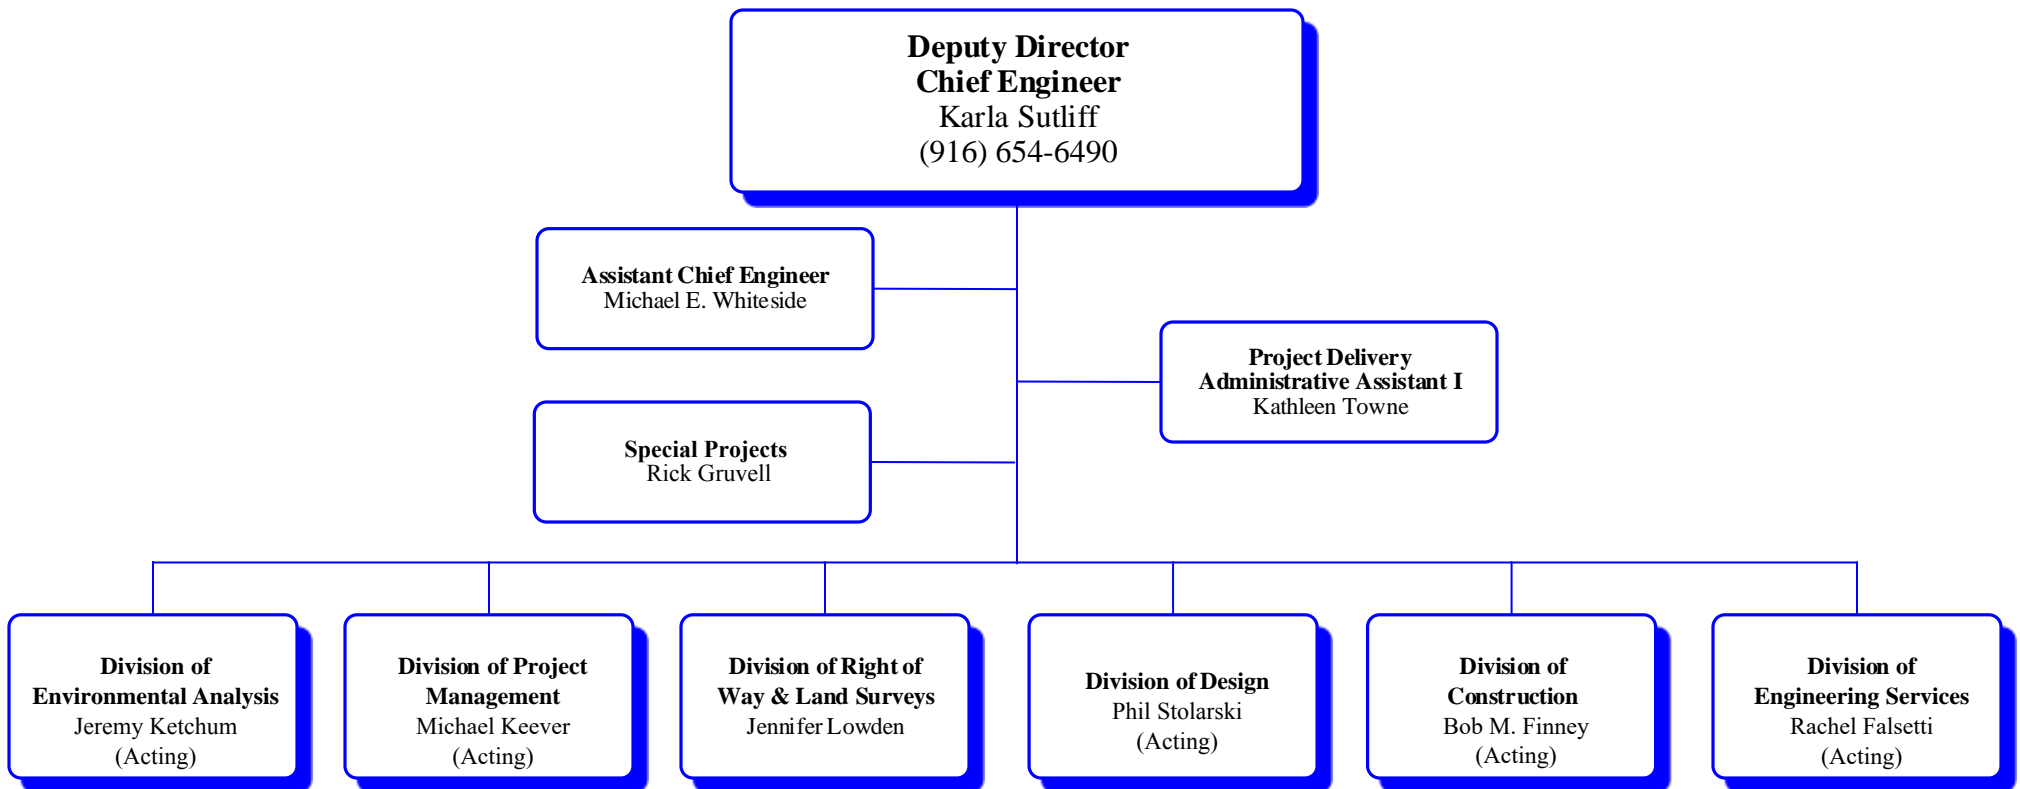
Deputy Director
Chief Engineer
Karla Sutliff
(916) 654-6490

Assistant Chief Engineer
Michael E. Whiteside

Project Delivery
Administrative Assistant I
Kathleen Towne

Special Projects
Rick Gruvell

Division of
Environmental Analysis
Jeremy Ketchum
(Acting)

Division of Project
Management
Michael Keever
(Acting)

Division of Right of
Way & Land Surveys
Jennifer Lowden

Division of Design
Phil Stolarski
(Acting)

Division of
Construction
Bob M. Finney
(Acting)

Division of
Engineering Services
Rachel Falsetti
(Acting)